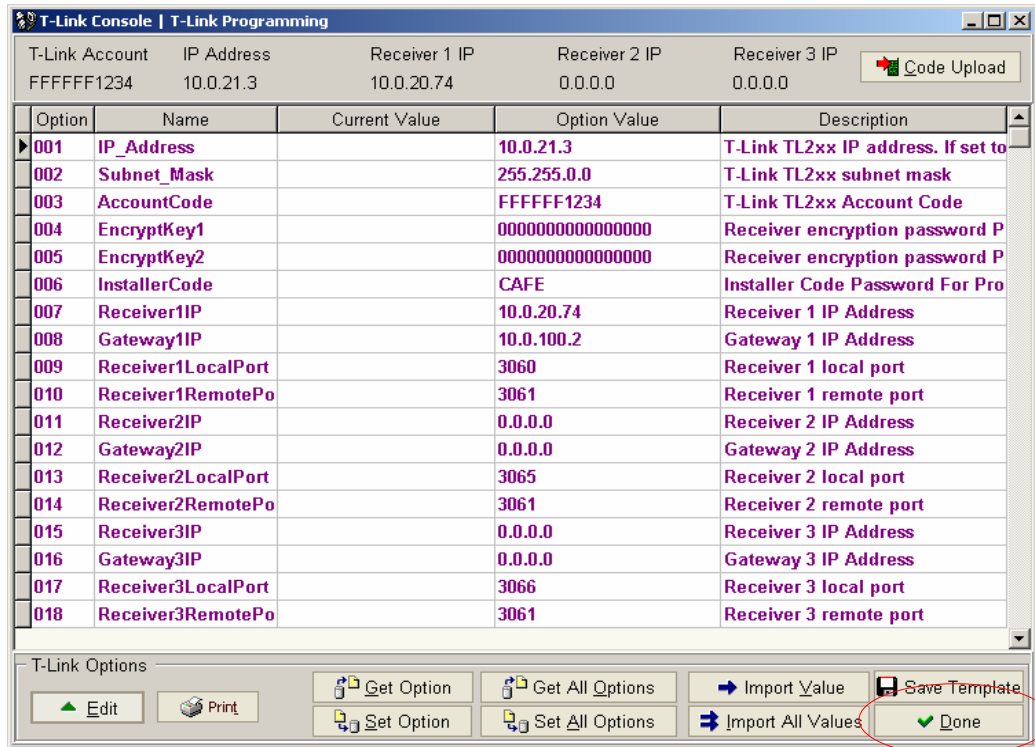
T-Link Console | T-Link Programming

| T-Link Account | IP Address | Receiver 1 IP | Receiver 2 IP | Receiver 3 IP |
|---|---|---|---|---|
| FFFFFF1234 | 10.0.21.3 | 10.0.20.74 | 0.0.0.0 | 0.0.0.0 |

Code Upload

| Option | Name | Current Value | Option Value | Description |
|---|---|---|---|---|
| 001 | IP_Address | | 10.0.21.3 | T-Link TL2xx IP address. If set to |
| 002 | Subnet_Mask | | 255.255.0.0 | T-Link TL2xx subnet mask |
| 003 | AccountCode | | FFFFFF1234 | T-Link TL2xx Account Code |
| 004 | EncryptKey1 | | 0000000000000000 | Receiver encryption password P |
| 005 | EncryptKey2 | | 0000000000000000 | Receiver encryption password P |
| 006 | InstallerCode | | CAFE | Installer Code Password For Pro |
| 007 | Receiver1IP | | 10.0.20.74 | Receiver 1 IP Address |
| 008 | Gateway1IP | | 10.0.100.2 | Gateway 1 IP Address |
| 009 | Receiver1LocalPort | | 3060 | Receiver 1 local port |
| 010 | Receiver1RemotePo | | 3061 | Receiver 1 remote port |
| 011 | Receiver2IP | | 0.0.0.0 | Receiver 2 IP Address |
| 012 | Gateway2IP | | 0.0.0.0 | Gateway 2 IP Address |
| 013 | Receiver2LocalPort | | 3065 | Receiver 2 local port |
| 014 | Receiver2RemotePo | | 3061 | Receiver 2 remote port |
| 015 | Receiver3IP | | 0.0.0.0 | Receiver 3 IP Address |
| 016 | Gateway3IP | | 0.0.0.0 | Gateway 3 IP Address |
| 017 | Receiver3LocalPort | | 3066 | Receiver 3 local port |
| 018 | Receiver3RemotePo | | 3061 | Receiver 3 remote port |

T-Link Options

Edit
Print
Get Option
Set Option
Get All Options
Set All Options
Import Value
Import All Values
Save Template
Done